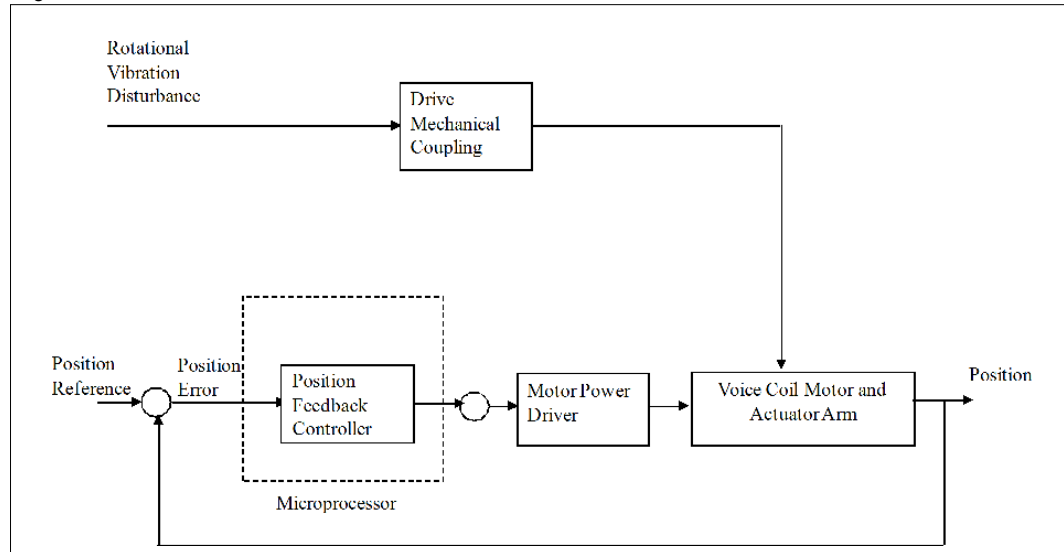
Rotational Vibration Disturbance

Drive Mechanical Coupling

Position Reference

Position Error

Position Feedback Controller

Microprocessor

Motor Power Driver

Voice Coil Motor and Actuator Arm

Position